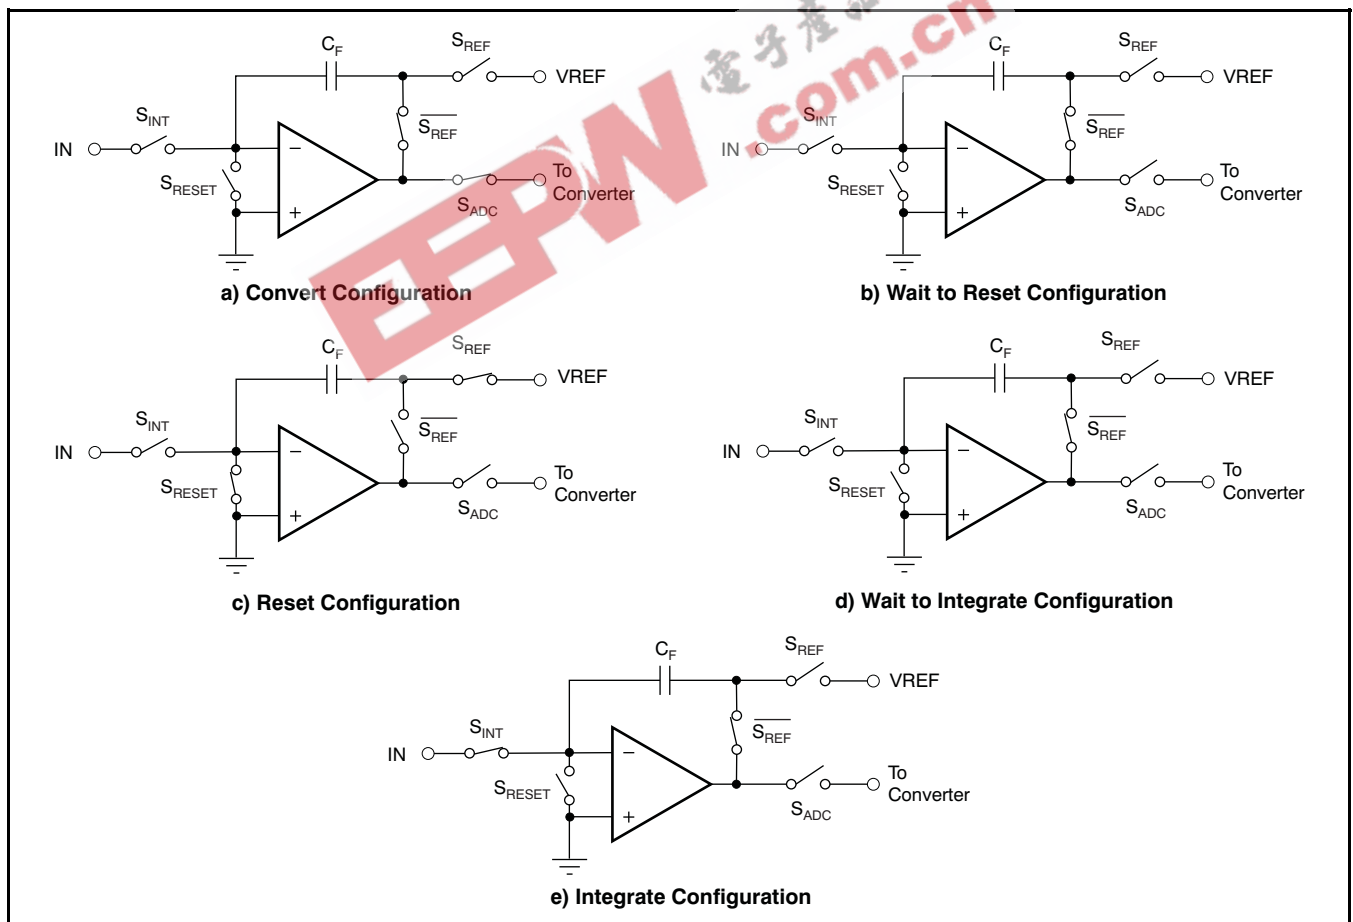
$C_F$
$S_{REF}$
VREF
$S_{INT}$
IN
$\overline{S_{REF}}$
$S_{RESET}$
−
+
To Converter
$S_{ADC}$
a) Convert Configuration

$C_F$
$S_{REF}$
VREF
$S_{INT}$
IN
$\overline{S_{REF}}$
$S_{RESET}$
−
+
To Converter
$S_{ADC}$
b) Wait to Reset Configuration

电子产品世界
EEPW
.com.cn

$C_F$
$S_{REF}$
VREF
$S_{INT}$
IN
$\overline{S_{REF}}$
$S_{RESET}$
−
+
To Converter
$S_{ADC}$
c) Reset Configuration

$C_F$
$S_{REF}$
VREF
$S_{INT}$
IN
$\overline{S_{REF}}$
$S_{RESET}$
−
+
To Converter
$S_{ADC}$
d) Wait to Integrate Configuration

$C_F$
$S_{REF}$
VREF
$S_{INT}$
IN
$\overline{S_{REF}}$
$S_{RESET}$
−
+
To Converter
$S_{ADC}$
e) Integrate Configuration